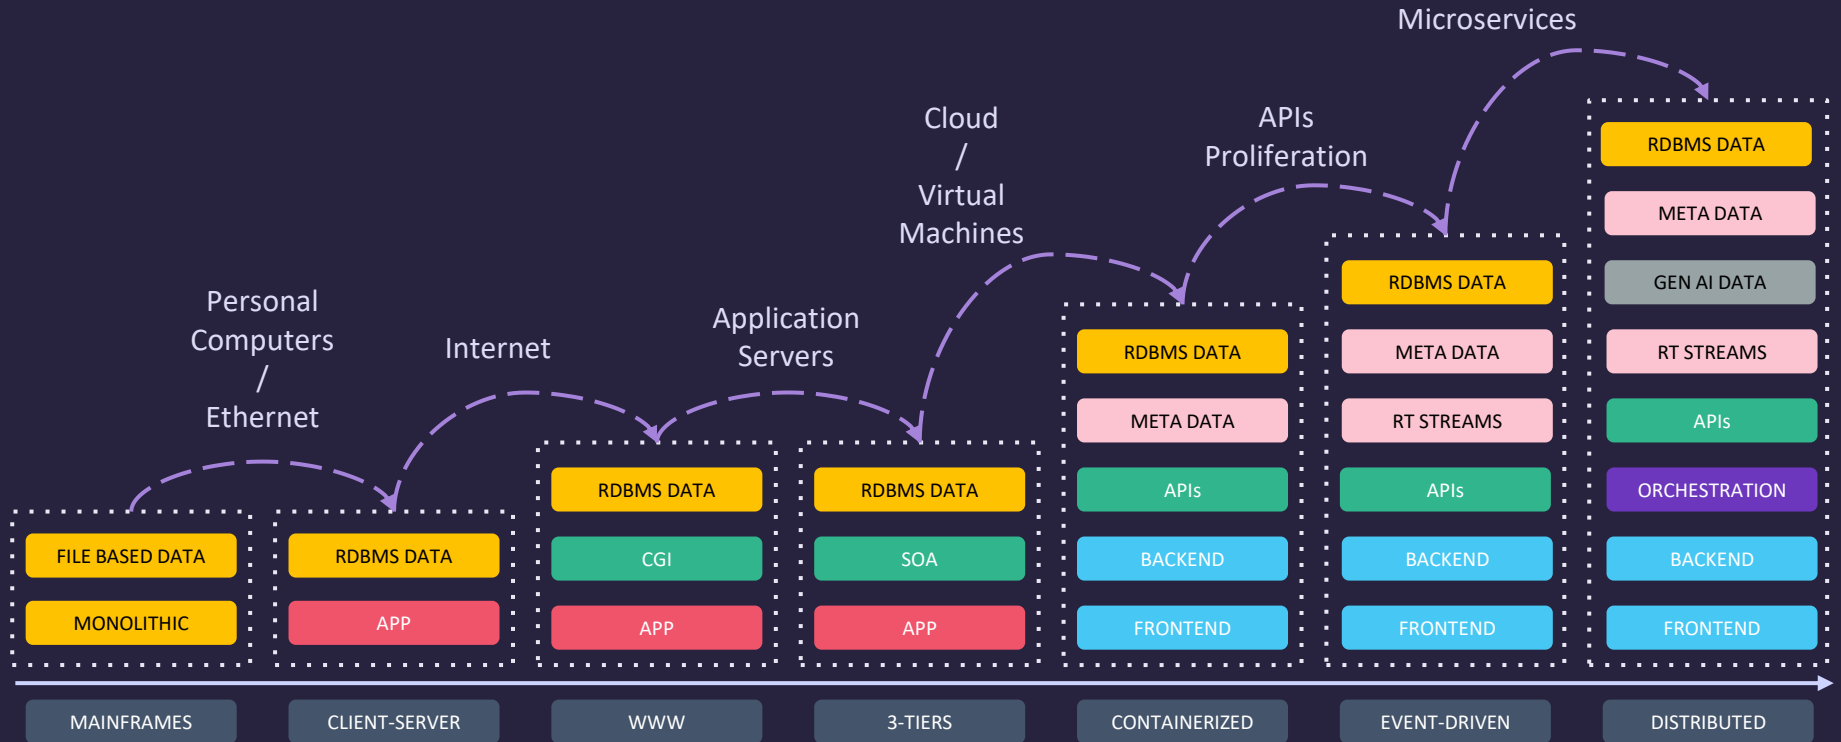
Microservices

Cloud
/
Virtual
Machines

APIs
Proliferation

Personal
Computers
/
Ethernet

Internet

Application
Servers

FILE BASED DATA
MONOLITHIC

RDBMS DATA
APP

RDBMS DATA
CGI
APP

RDBMS DATA
SOA
APP

RDBMS DATA
META DATA
APIs
BACKEND
FRONTEND

RDBMS DATA
META DATA
RT STREAMS
APIs
BACKEND
FRONTEND

RDBMS DATA
META DATA
GEN AI DATA
RT STREAMS
APIs
ORCHESTRATION
BACKEND
FRONTEND

MAINFRAMES
CLIENT-SERVER
WWW
3-TIERS
CONTAINERIZED
EVENT-DRIVEN
DISTRIBUTED